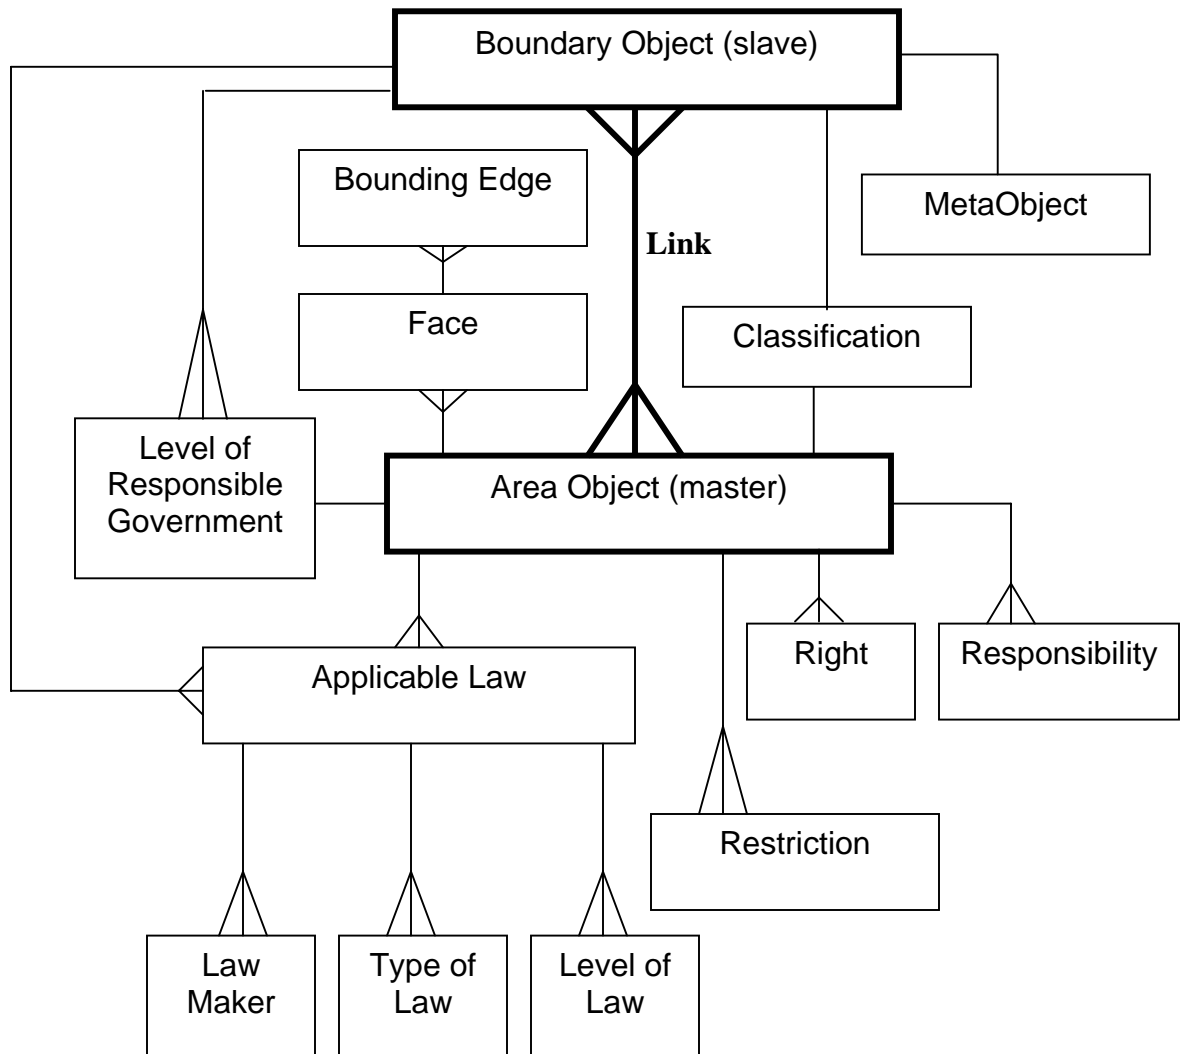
Boundary Object (slave)

Bounding Edge

Link

MetaObject

Face

Classification

Level of Responsible Government

Area Object (master)

Applicable Law

Right

Responsibility

Restriction

Law Maker

Type of Law

Level of Law